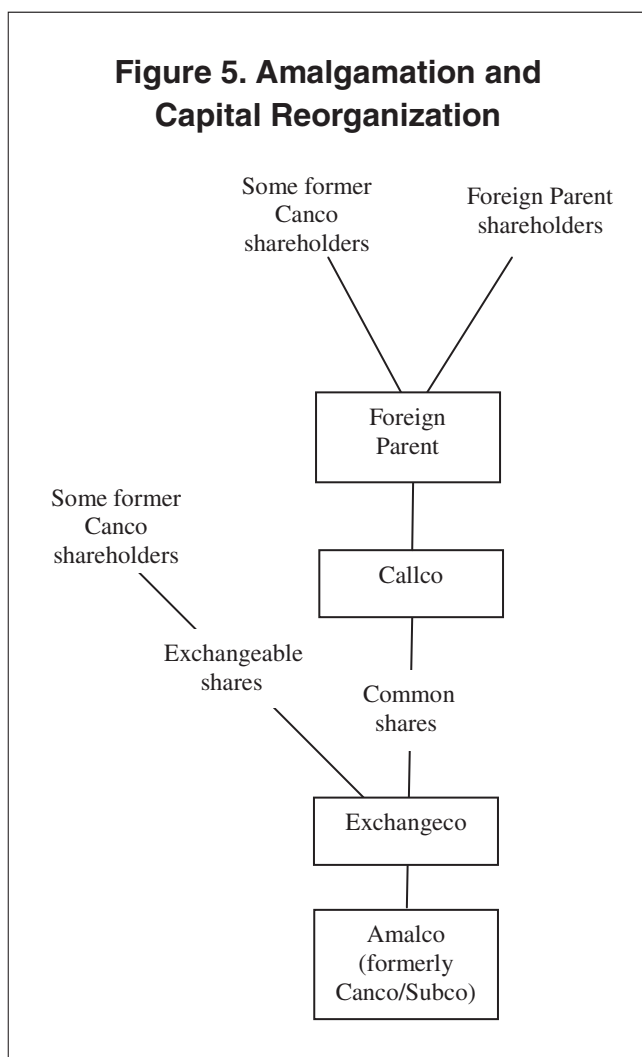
Figure 5. Amalgamation and Capital Reorganization

Some former Canco shareholders

Foreign Parent shareholders

Foreign Parent

Some former Canco shareholders

Callco

Exchangeable shares

Common shares

Exchangeco

Amalco (formerly Canco/Subco)